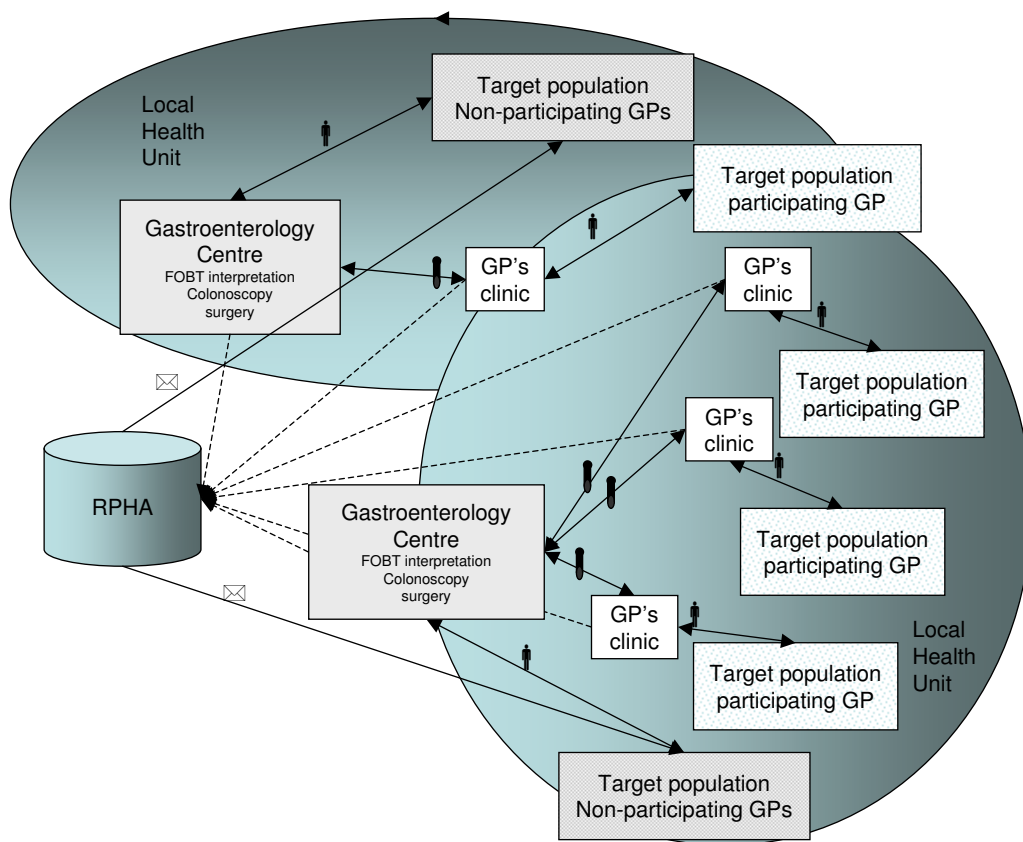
Local Health Unit

Target population Non-participating GPs

Target population participating GP

Gastroenterology Centre
FOBT interpretation
Colonoscopy
surgery

GP's clinic

GP's clinic

Target population participating GP

GP's clinic

RPHA

Gastroenterology Centre
FOBT interpretation
Colonoscopy
surgery

Target population participating GP

GP's clinic

Target population participating GP

Local Health Unit

Target population Non-participating GPs